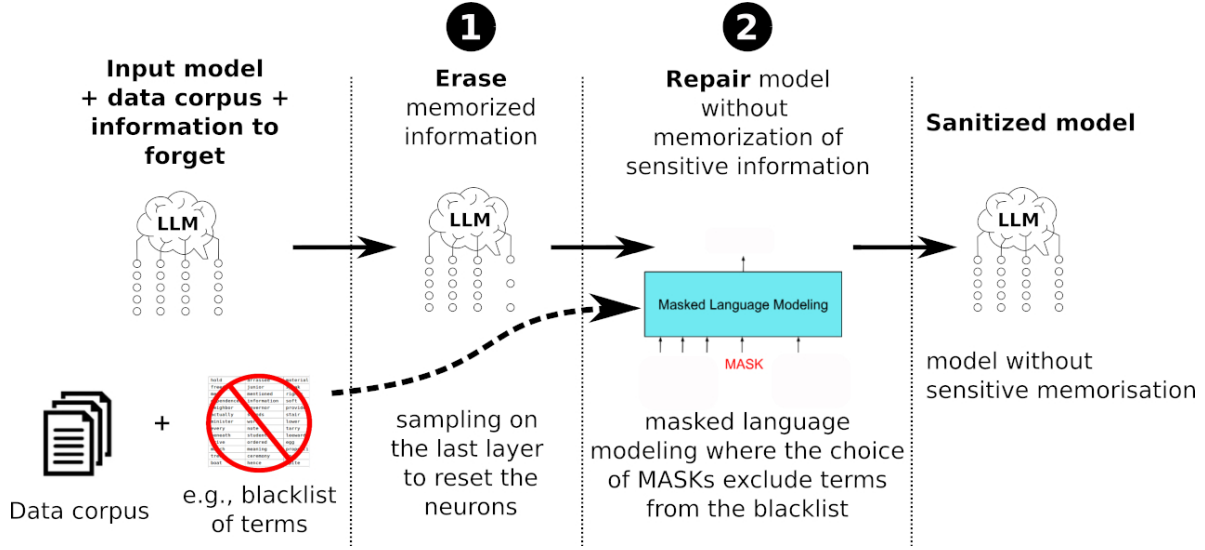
1

2

Input model + data corpus + information to forget

Erase memorized information

Repair model without memorization of sensitive information

Sanitized model

LLM

LLM

LLM

Masked Language Modeling

MASK

Data corpus

+

e.g., blacklist of terms

sampling on the last layer to reset the neurons

masked language modeling where the choice of MASKs exclude terms from the blacklist

model without sensitive memorisation